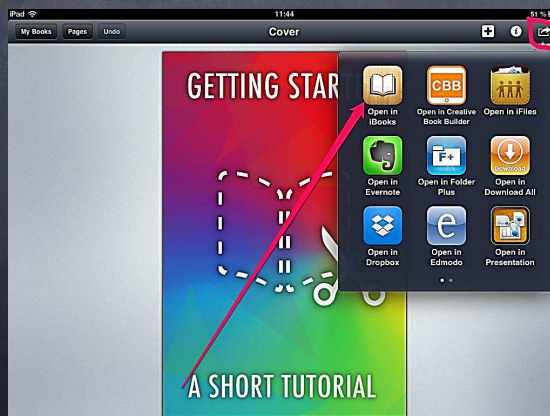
iPad
11:44
51 %
My Books
Pages
Undo
Cover
GETTING STAR
CBB
F+
Download
e
Open in iBooks
Open in Creative Book Builder
Open in iFiles
Open in Evernote
Open in Folder Plus
Open in Download All
Open in Dropbox
Open in Edmodo
Open in Presentation
A SHORT TUTORIAL